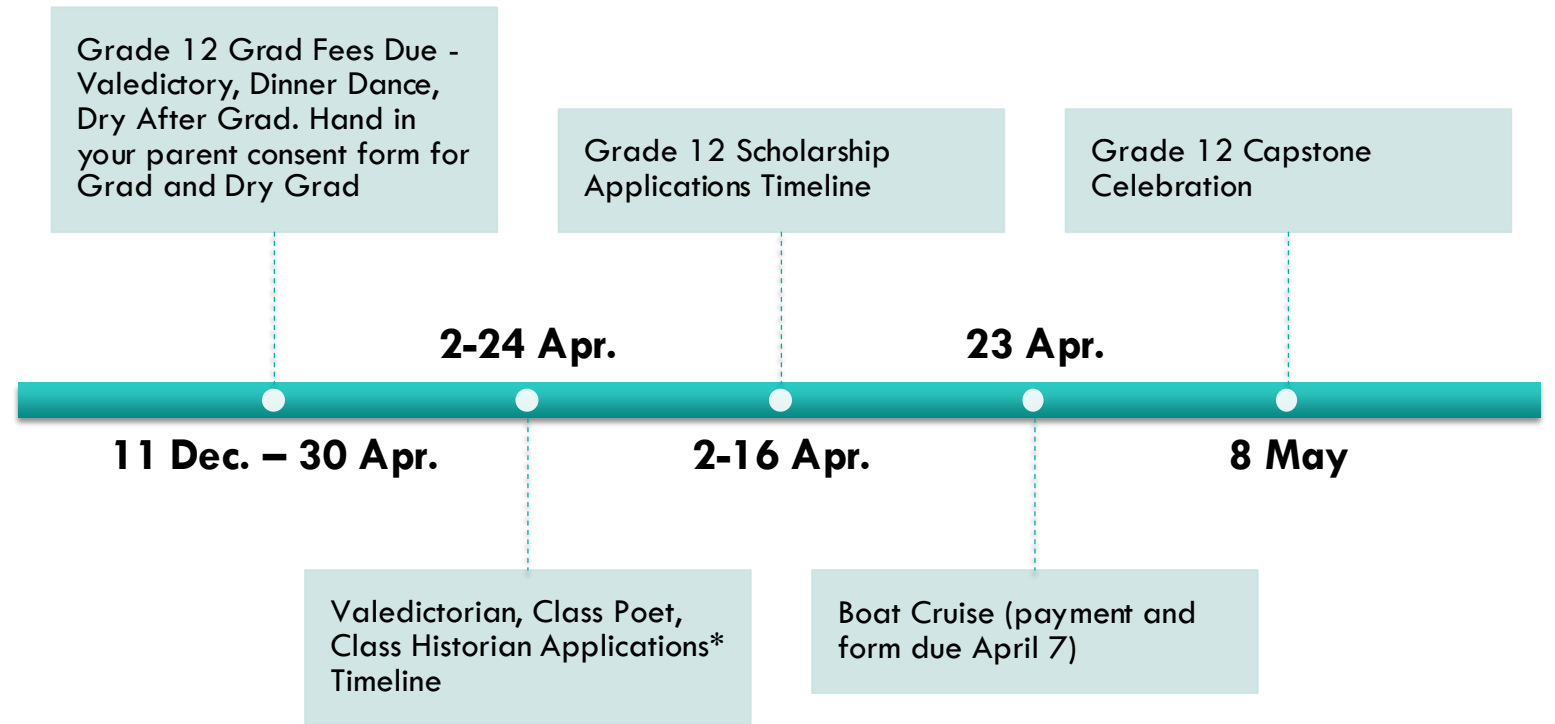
Grade 12 Grad Fees Due - Valedictory, Dinner Dance, Dry After Grad. Hand in your parent consent form for Grad and Dry Grad

11 Dec. – 30 Apr.

2-24 Apr.

Valedictorian, Class Poet, Class Historian Applications* Timeline

Grade 12 Scholarship Applications Timeline

2-16 Apr.

23 Apr.

Boat Cruise (payment and form due April 7)

Grade 12 Capstone Celebration

8 May